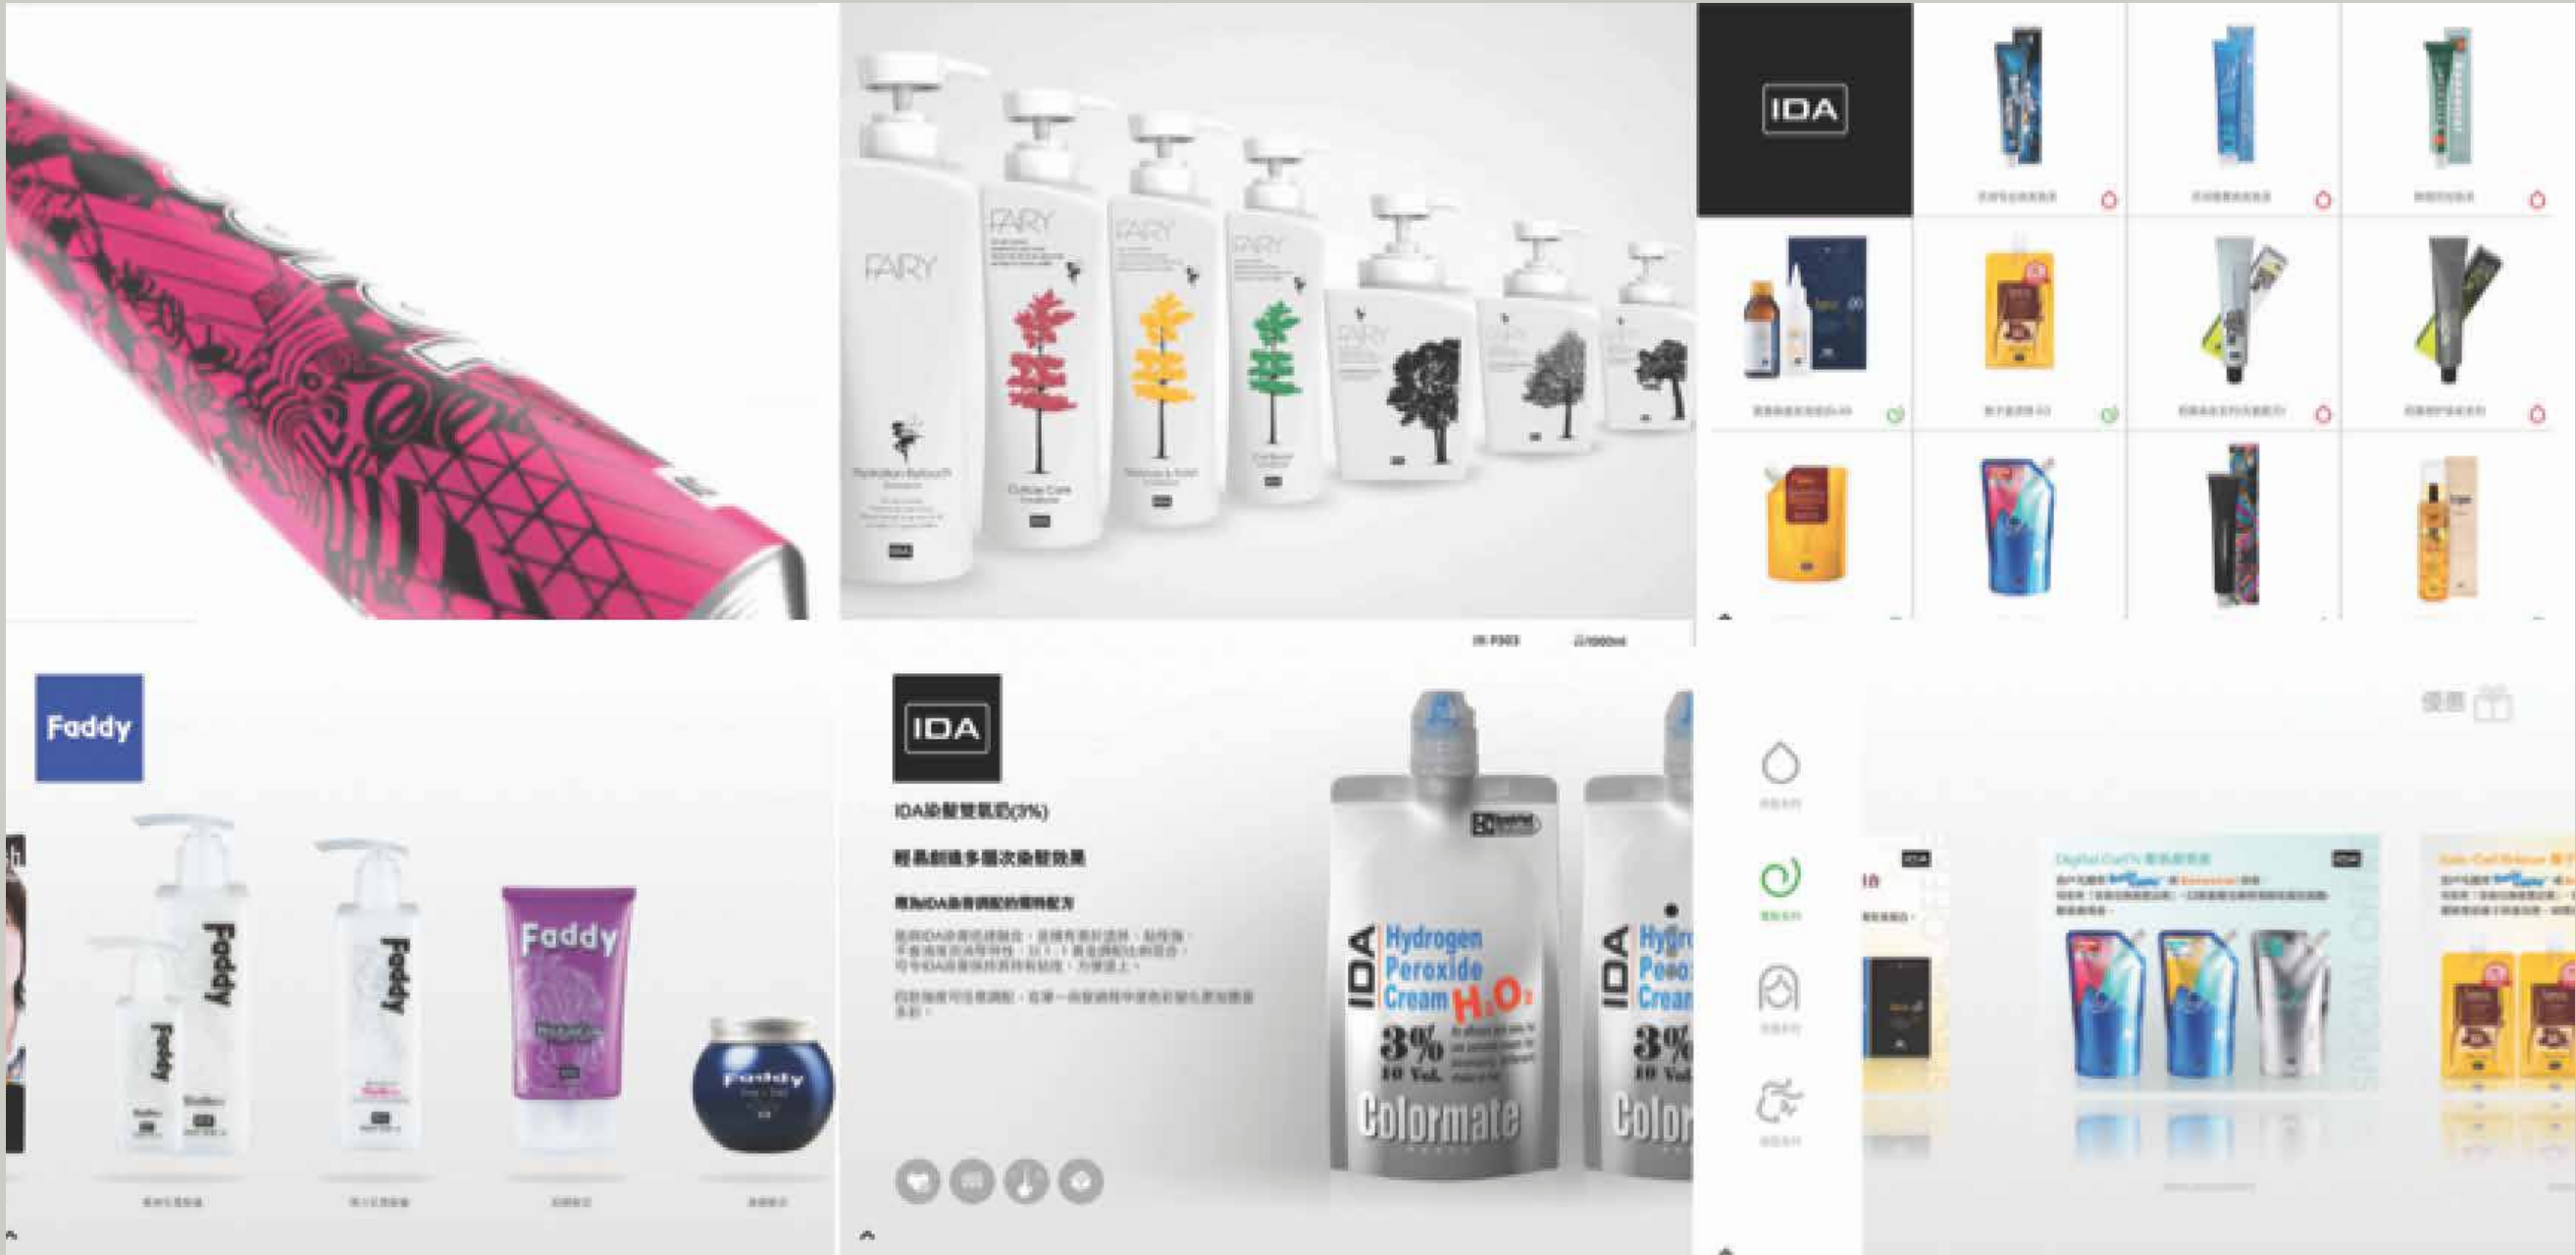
FAIRY

FAIRY

FAIRY

FAIRY

FAIRY

IDA

Faddy

Faddy

Faddy

Faddy

Faddy

Faddy

IDA

IDA染髮雙氧乳(3%)

輕易創造多層次染髮效果

專為IDA染膏調配的獨特配方

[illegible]

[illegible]

IDA Hydrogen Peroxide Cream $H_2O_2$

3%
10 Vol.

Colormate

IDA Hydro Peox Cream

3%
10 Vol

Color

優惠

Digital Curl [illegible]

SPECIAL OFFER